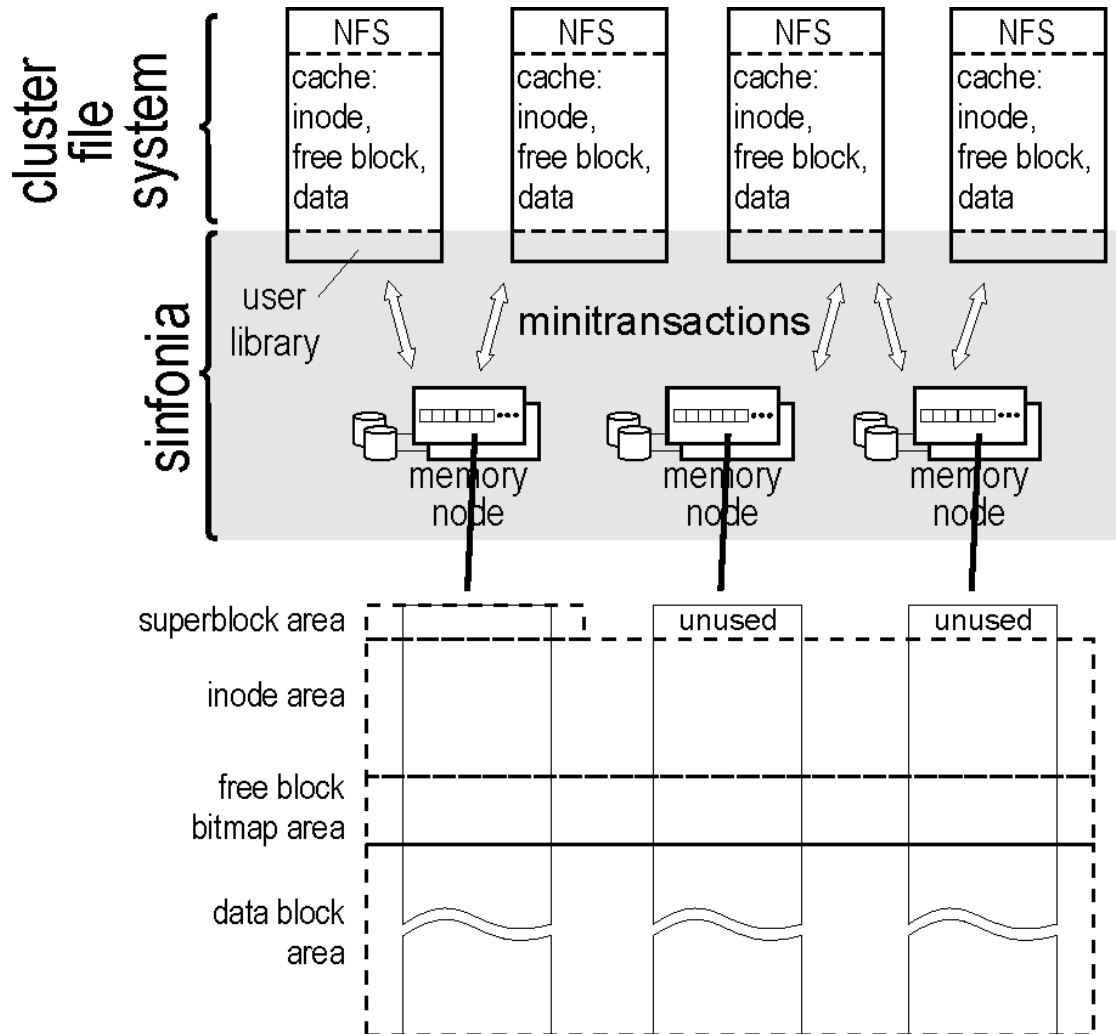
cluster file system

NFS
cache: inode, free block, data

NFS
cache: inode, free block, data

NFS
cache: inode, free block, data

NFS
cache: inode, free block, data

sinfonia

user library

minitransactions

memory node

memory node

memory node

superblock area

unused

unused

inode area

free block bitmap area

data block area